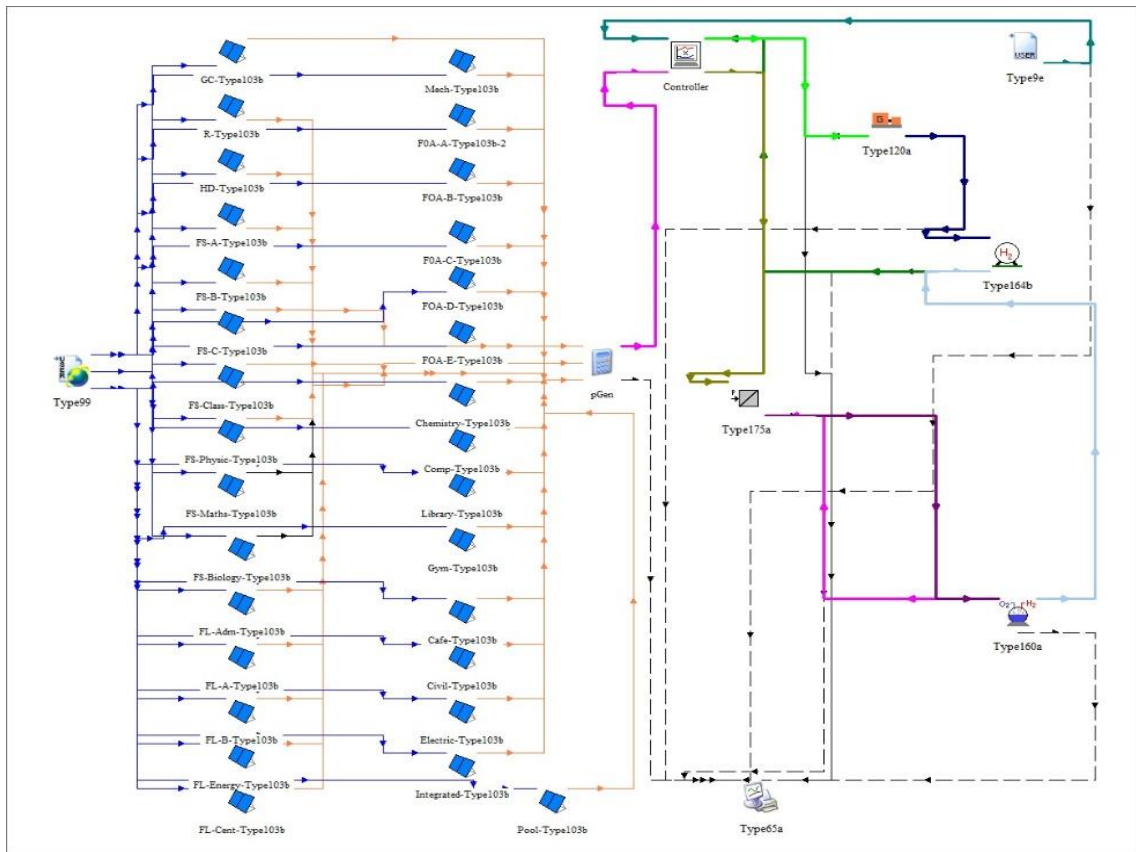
GC-Type103b
Mech-Type103b
R-Type103b
F0A-A-Type103b-2
HD-Type103b
FOA-B-Type103b
FS-A-Type103b
F0A-C-Type103b
FS-B-Type103b
FOA-D-Type103b
FS-C-Type103b
FOA-E-Type103b
Type99
FS-Class-Type103b
Chemistry-Type103b
FS-Physic-Type103b
Comp-Type103b
FS-Maths-Type103b
Library-Type103b
Gym-Type103b
FS-Biology-Type103b
FL-Adm-Type103b
Cafe-Type103b
FL-A-Type103b
Civil-Type103b
FL-B-Type103b
Electric-Type103b
FL-Energy-Type103b
Integrated-Type103b
FL-Cent-Type103b
Pool-Type103b
pGen
Controller
Type9e
USER
Type120a
$H_2$
Type164b
Type175a
$O_2$
$H_2$
Type160a
Type65a